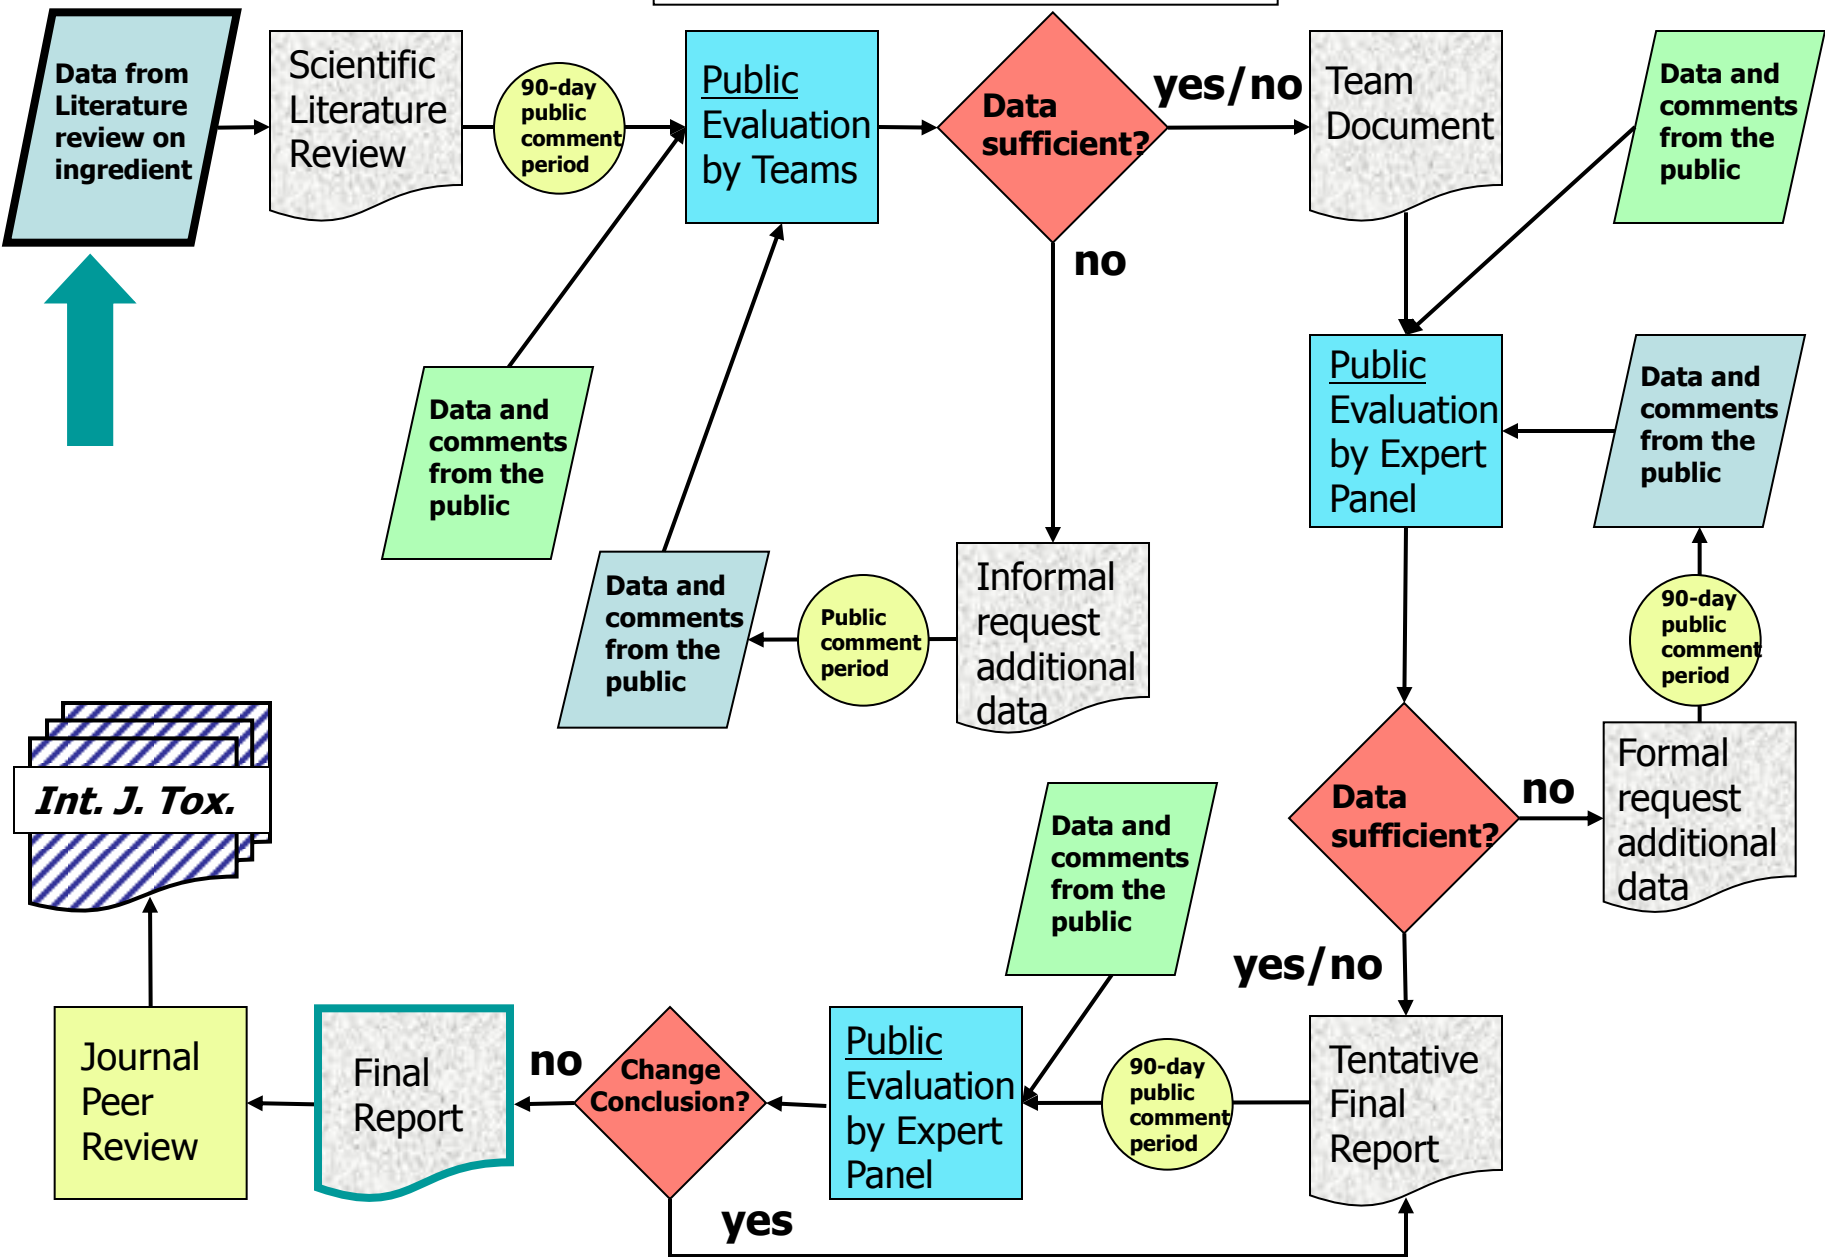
Data from Literature review on ingredient

Scientific Literature Review

90-day public comment period

Public Evaluation by Teams

Data sufficient?

yes/no

Team Document

Data and comments from the public

no

Data and comments from the public

Public Evaluation by Expert Panel

Data and comments from the public

Data and comments from the public

Public comment period

Informal request additional data

90-day public comment period

Int. J. Tox.

Data and comments from the public

Data sufficient?

no

Formal request additional data

yes/no

Journal Peer Review

Final Report

no

Change Conclusion?

Public Evaluation by Expert Panel

90-day public comment period

Tentative Final Report

yes